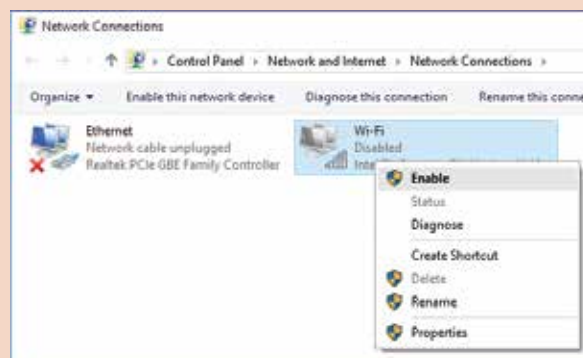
Network Connections

Control Panel › Network and Internet › Network Connections ›

Organize ▾ Enable this network device Diagnose this connection Rename this conne

Ethernet
Network cable unplugged
Realtek PCIe GBE Family Controller

Wi-Fi
Disabled
Inte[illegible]

Enable
Status
Diagnose
Create Shortcut
Delete
Rename
Properties